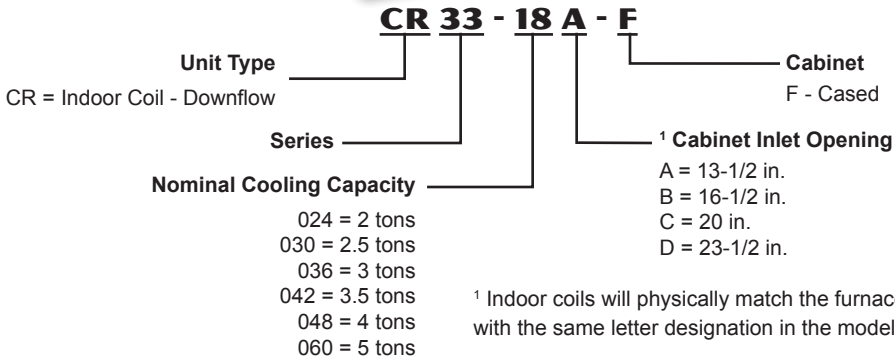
CR 33 - 18 A - F

Unit Type
CR = Indoor Coil - Downflow

Series

Nominal Cooling Capacity
024 = 2 tons
030 = 2.5 tons
036 = 3 tons
042 = 3.5 tons
048 = 4 tons
060 = 5 tons

Cabinet
F - Cased

$^1$ Cabinet Inlet Opening
A = 13-1/2 in.
B = 16-1/2 in.
C = 20 in.
D = 23-1/2 in.

$^1$ Indoor coils will physically match the furnac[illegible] with the same letter designation in the model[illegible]